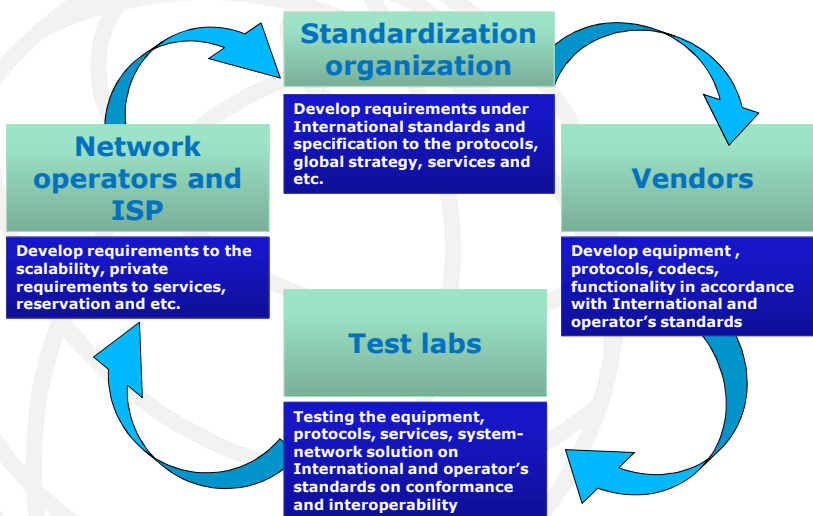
Standardization organization

Develop requirements under International standards and specification to the protocols, global strategy, services and etc.

Network operators and ISP

Develop requirements to the scalability, private requirements to services, reservation and etc.

Vendors

Develop equipment , protocols, codecs, functionality in accordance with International and operator's standards

Test labs

Testing the equipment, protocols, services, system-network solution on International and operator's standards on conformance and interoperability